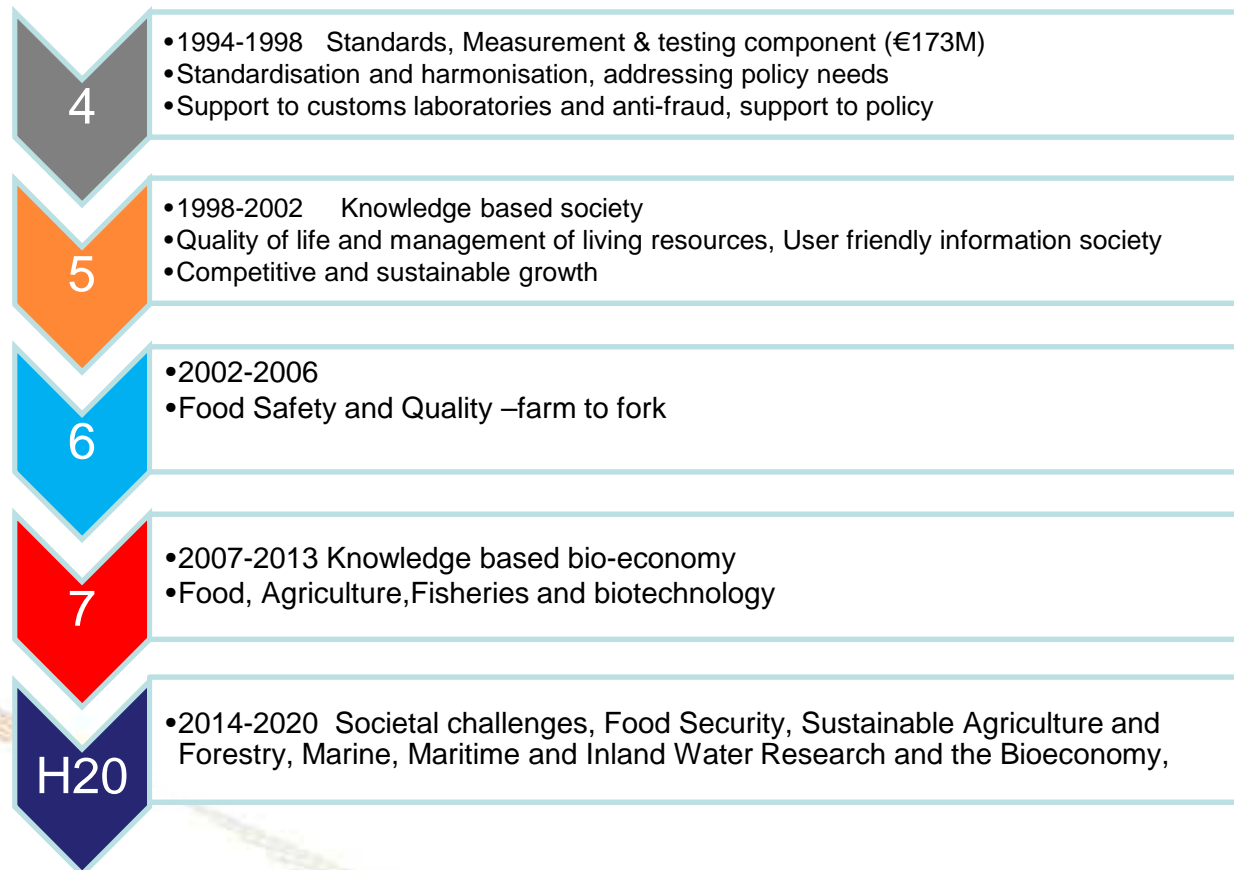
4

•1994-1998 Standards, Measurement & testing component (€173M)
•Standardisation and harmonisation, addressing policy needs
•Support to customs laboratories and anti-fraud, support to policy

5

•1998-2002 Knowledge based society
•Quality of life and management of living resources, User friendly information society
•Competitive and sustainable growth

6

•2002-2006
•Food Safety and Quality –farm to fork

7

•2007-2013 Knowledge based bio-economy
•Food, Agriculture,Fisheries and biotechnology

H20

•2014-2020 Societal challenges, Food Security, Sustainable Agriculture and Forestry, Marine, Maritime and Inland Water Research and the Bioeconomy,